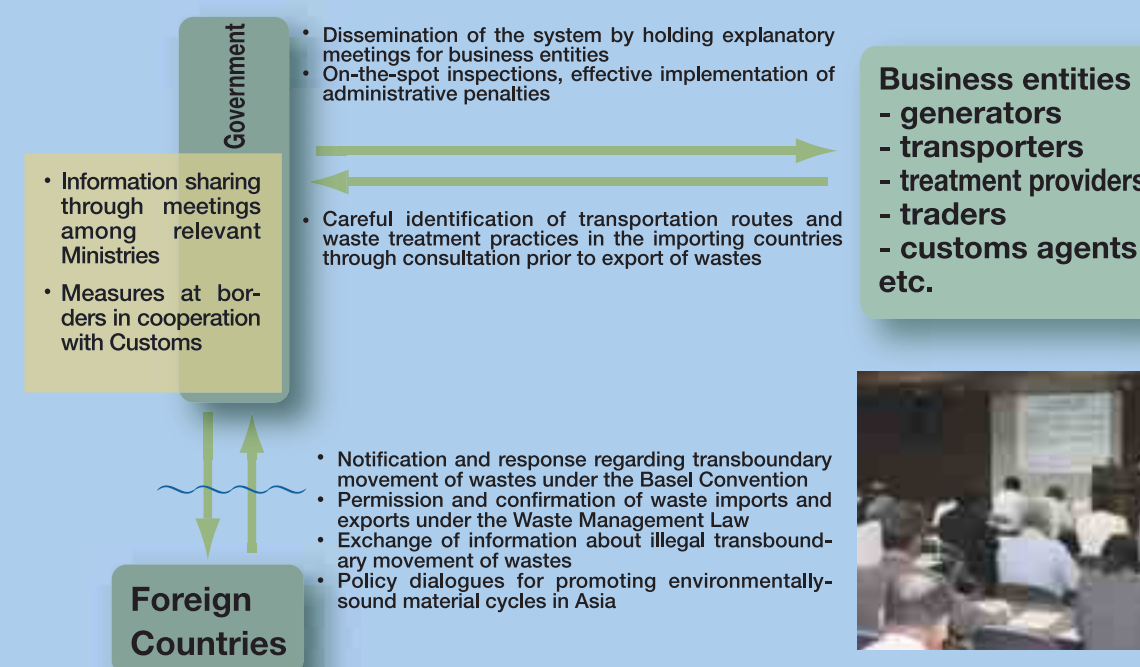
Government

• Dissemination of the system by holding explanatory meetings for business entities
• On-the-spot inspections, effective implementation of administrative penalties

Business entities
- generators
- transporters
- treatment providers
- traders
- customs agents
etc.

• Information sharing through meetings among relevant Ministries
• Measures at borders in cooperation with Customs

• Careful identification of transportation routes and waste treatment practices in the importing countries through consultation prior to export of wastes

• Notification and response regarding transboundary movement of wastes under the Basel Convention
• Permission and confirmation of waste imports and exports under the Waste Management Law
• Exchange of information about illegal transboundary movement of wastes
• Policy dialogues for promoting environmentally-sound material cycles in Asia

Foreign Countries